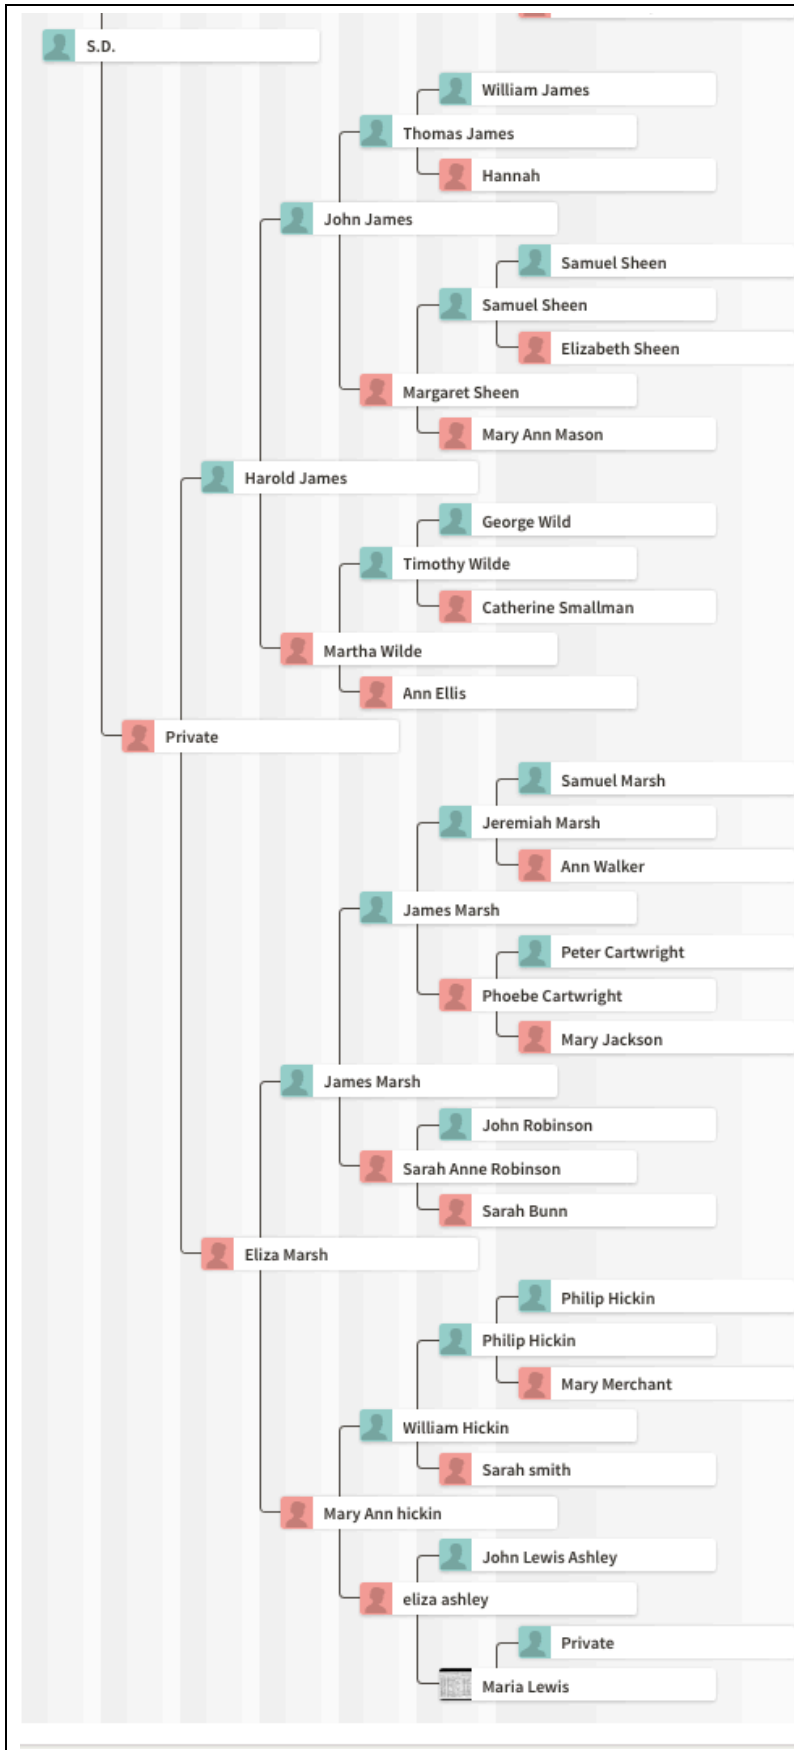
S.D.

William James

Thomas James

Hannah

John James

Samuel Sheen

Samuel Sheen

Elizabeth Sheen

Margaret Sheen

Mary Ann Mason

Harold James

George Wild

Timothy Wilde

Catherine Smallman

Martha Wilde

Ann Ellis

Private

Samuel Marsh

Jeremiah Marsh

Ann Walker

James Marsh

Peter Cartwright

Phoebe Cartwright

Mary Jackson

James Marsh

John Robinson

Sarah Anne Robinson

Sarah Bunn

Eliza Marsh

Philip Hickin

Philip Hickin

Mary Merchant

William Hickin

Sarah smith

Mary Ann hickin

John Lewis Ashley

eliza ashley

Private

Maria Lewis